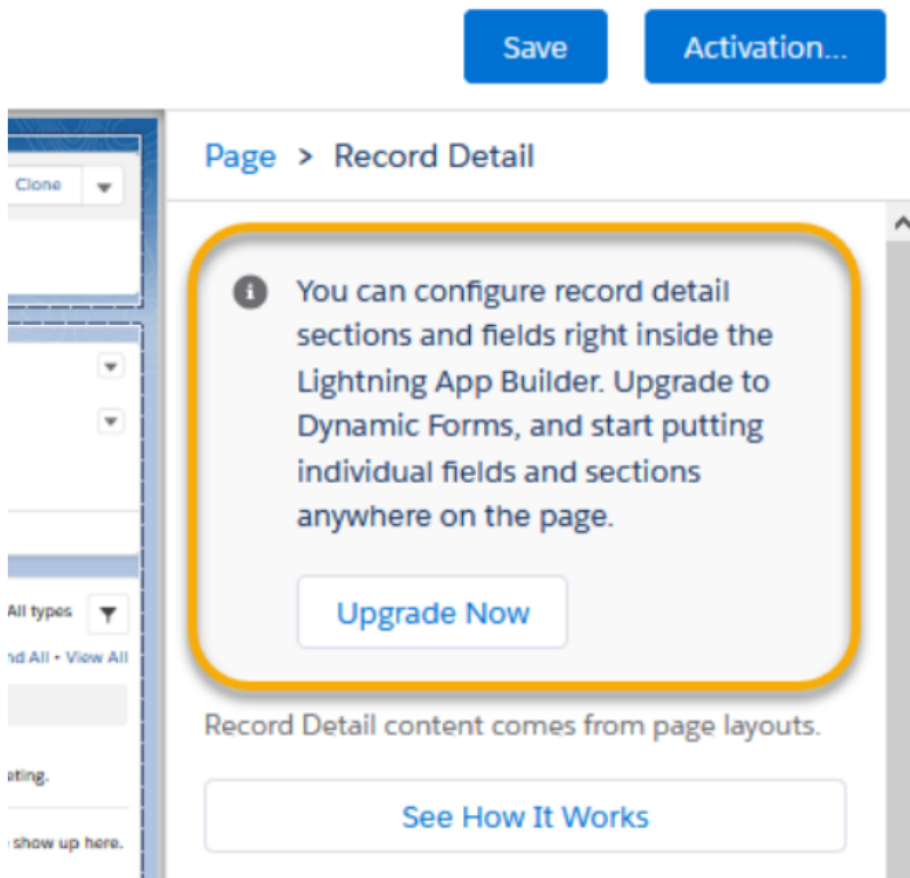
Save Activation...

Clone

All types

nd All • View All

ating.

show up here.

Page > Record Detail

You can configure record detail sections and fields right inside the Lightning App Builder. Upgrade to Dynamic Forms, and start putting individual fields and sections anywhere on the page.

Upgrade Now

Record Detail content comes from page layouts.

See How It Works